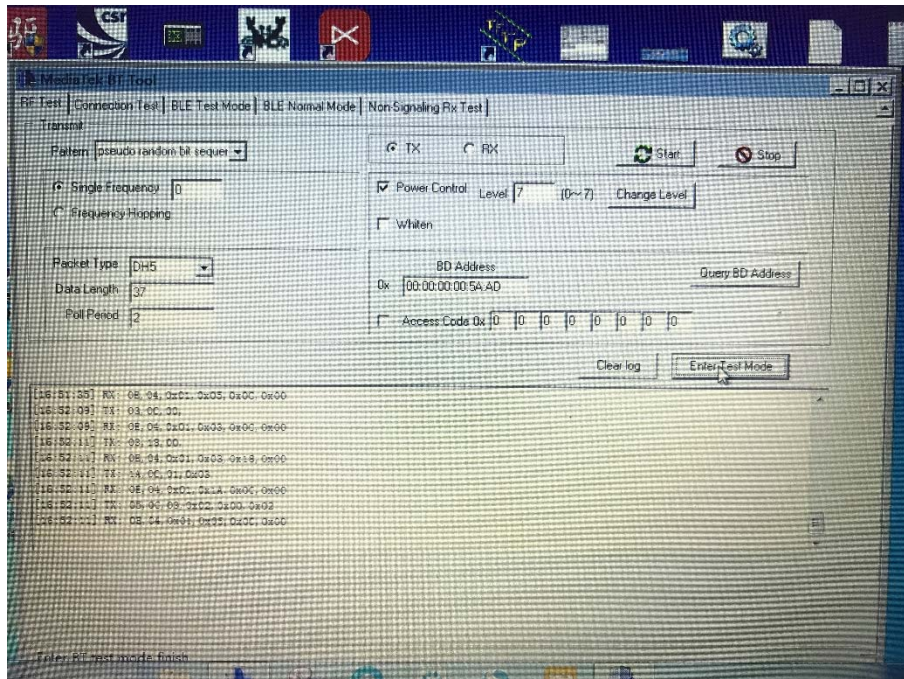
csr

MediaTek RF Tool

RF Test | Connection Test | BLE Test Mode | BLE Normal Mode | Non Signaling Rx Test

Transmit

Pattern pseudo random bit sequer

TX RX

Start

Stop

Single Frequency 0

Frequency Hopping

Power Control Level 7 (0~7) Change Level

Whiten

Packet Type DH5

Data Length 37

Poll Period 2

BD Address

0x 00:00:00:00:5A:AD

Query BD Address

Access Code 0x 0 0 0 0 0 0 0 0

Clear log

Enter Test Mode

[16:51:35] RX: 0E, 04, 0x01, 0x05, 0x0C, 0x00
[16:52:09] TX: 03, 0C, 00,
[16:52:09] RX: 0E, 04, 0x01, 0x03, 0x0C, 0x00
[16:52:11] TX: 03, 18, 00,
[16:52:11] RX: 0E, 04, 0x01, 0x03, 0x18, 0x00
[16:52:11] TX: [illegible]
[16:52:11] RX: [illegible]
[16:52:11] TX: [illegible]
[16:52:11] RX: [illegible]

Enter RF test mode finish